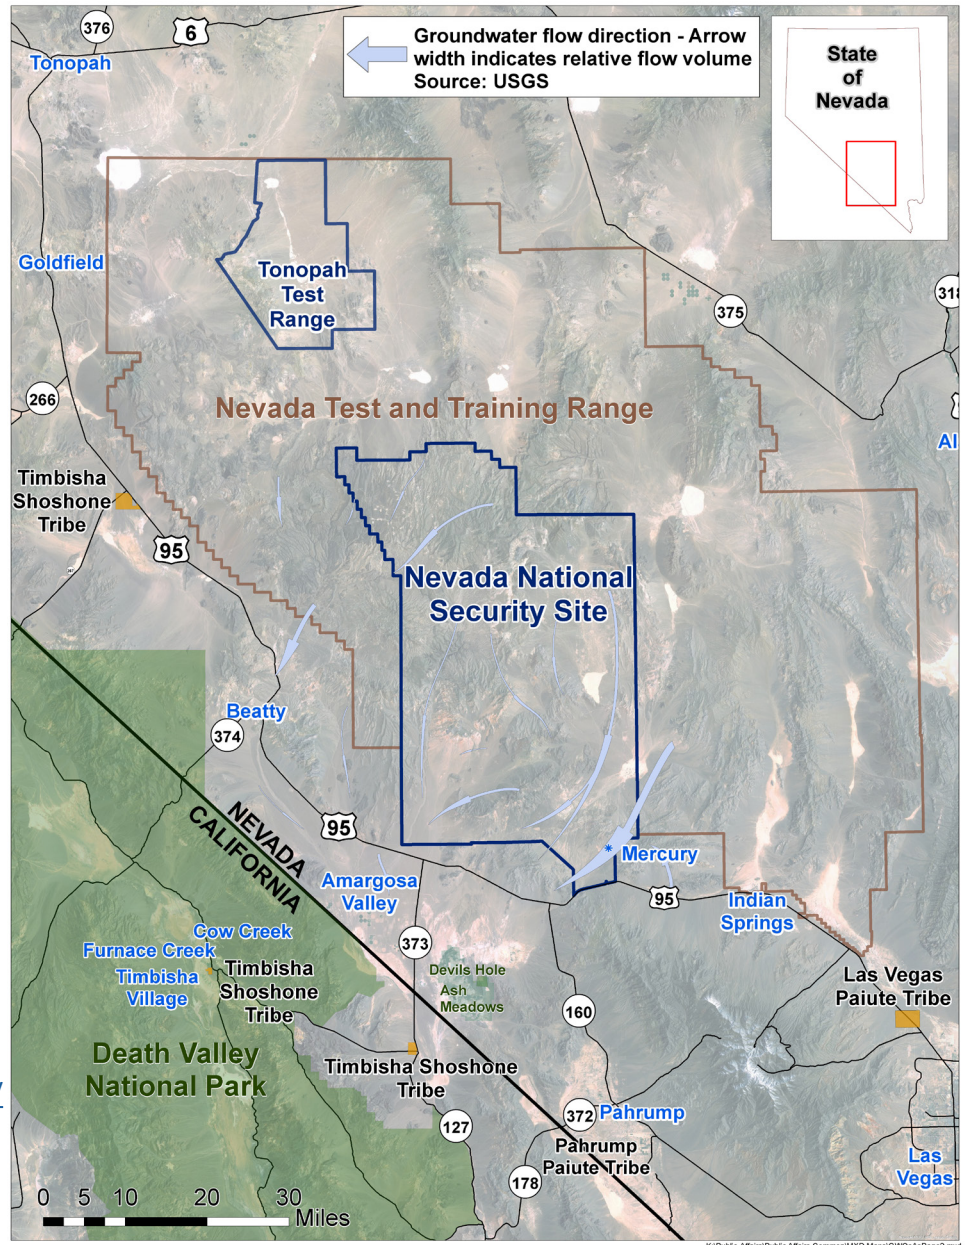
376
6
Tonopah
Groundwater flow direction - Arrow width indicates relative flow volume
Source: USGS
State of Nevada

Goldfield
Tonopah Test Range
375
318
266
Nevada Test and Training Range
Al
Timbisha Shoshone Tribe
95
Nevada National Security Site
Beatty
374
NEVADA
CALIFORNIA
95
Mercury
Amargosa Valley
95
Indian Springs
Cow Creek
Furnace Creek
Timbisha Village
Timbisha Shoshone Tribe
373
Devils Hole
Ash Meadows
Las Vegas Paiute Tribe
160
Death Valley National Park
Timbisha Shoshone Tribe
372
Pahrump
127
Pahrump Paiute Tribe
Las Vegas
178
0 5 10 20 30
Miles
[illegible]